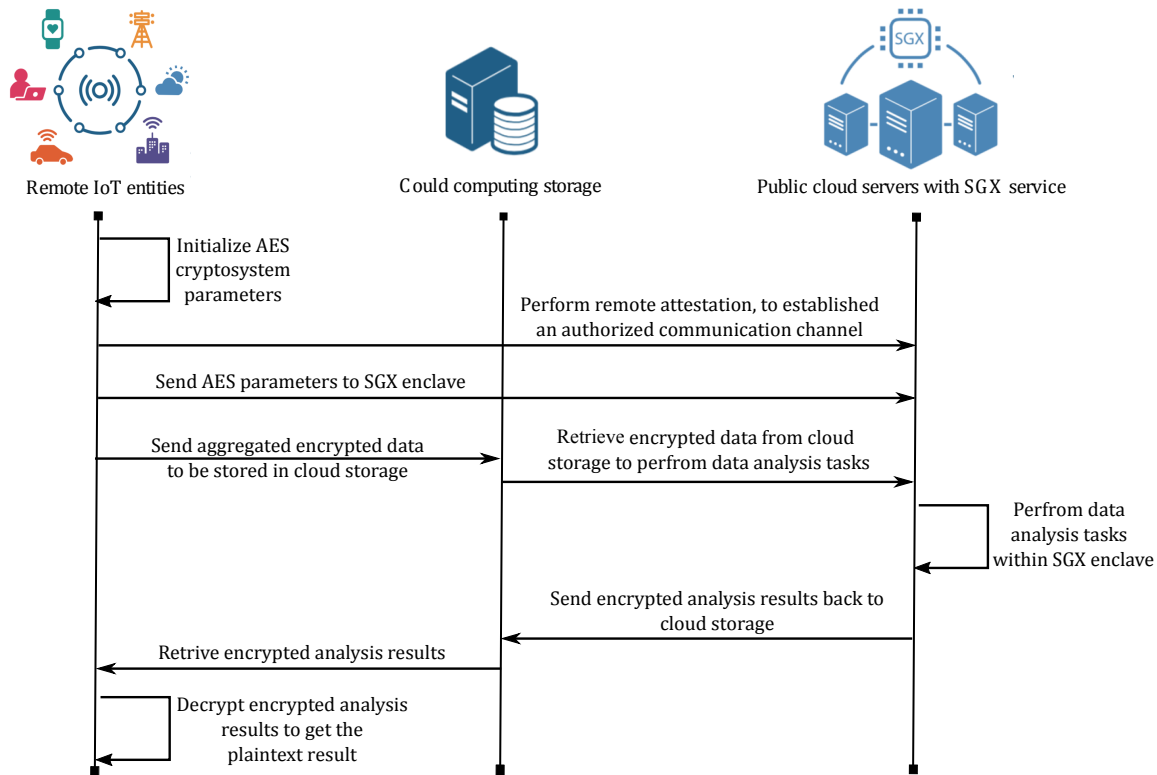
Remote IoT entities

Could computing storage

SGX

Public cloud servers with SGX service

Initialize AES cryptosystem parameters

Perform remote attestation, to established an authorized communication channel

Send AES parameters to SGX enclave

Send aggregated encrypted data to be stored in cloud storage

Retrieve encrypted data from cloud storage to perfrom data analysis tasks

Perfrom data analysis tasks within SGX enclave

Send encrypted analysis results back to cloud storage

Retrive encrypted analysis results

Decrypt encrypted analysis results to get the plaintext result